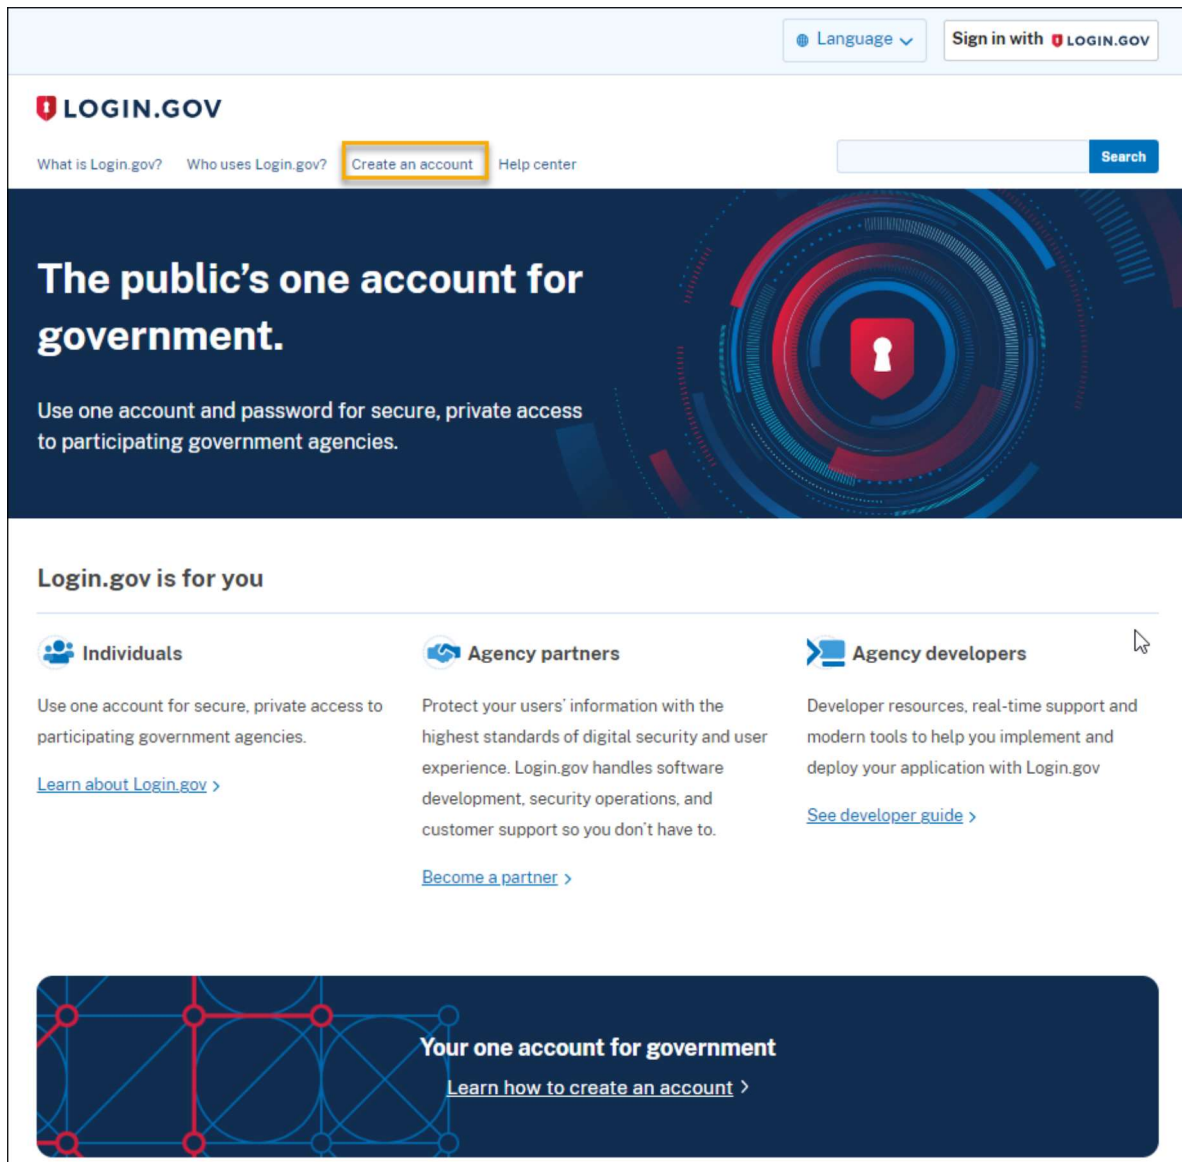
Language
Sign in with LOGIN.GOV

LOGIN.GOV

What is Login.gov? Who uses Login.gov? Create an account Help center

Search

The public's one account for government.

Use one account and password for secure, private access to participating government agencies.

Login.gov is for you

Individuals

Use one account for secure, private access to participating government agencies.

Learn about Login.gov

Agency partners

Protect your users' information with the highest standards of digital security and user experience. Login.gov handles software development, security operations, and customer support so you don't have to.

Become a partner

Agency developers

Developer resources, real-time support and modern tools to help you implement and deploy your application with Login.gov

See developer guide

Your one account for government

Learn how to create an account